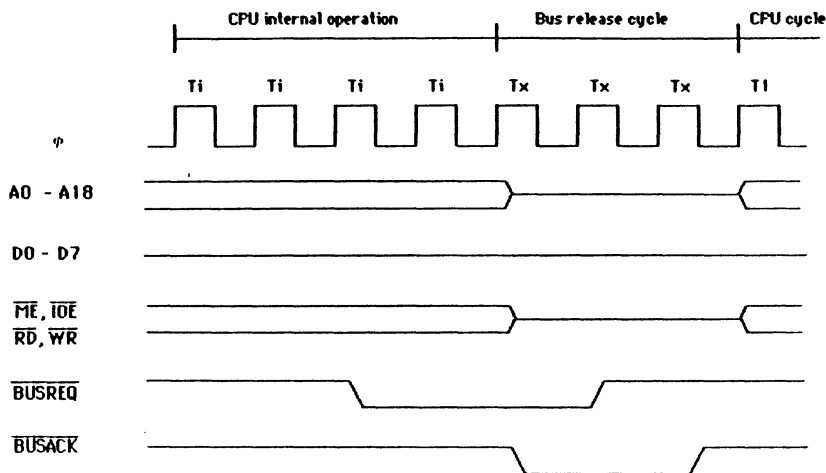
CPU internal operation

Bus release cycle

CPU cycle

Ti Ti Ti Ti Tx Tx Tx T1

$\varphi$

A0 - A18

D0 - D7

$\overline{ME}$, $\overline{IOE}$

$\overline{RD}$, $\overline{WR}$

$\overline{BUSREQ}$

$\overline{BUSACK}$